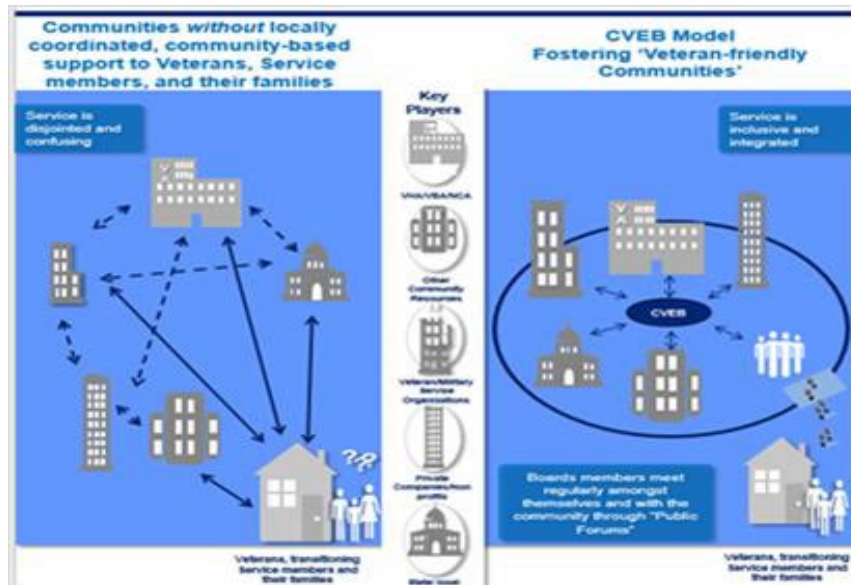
Communities *without* locally coordinated, community-based support to Veterans, Service members, and their families

Service is disjointed and confusing

Veterans, transitioning Service members and their families

Key Players

VHA/VBA/NCA

Other Community Resources

Veteran/Military Service Organizations

Private Companies/non profits

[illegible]

CVEB Model Fostering 'Veteran-friendly Communities'

Service is inclusive and integrated

CVEB

Boards members meet regularly amongst themselves and with the community through "Public Forums"

Veterans, transitioning Service members and their families